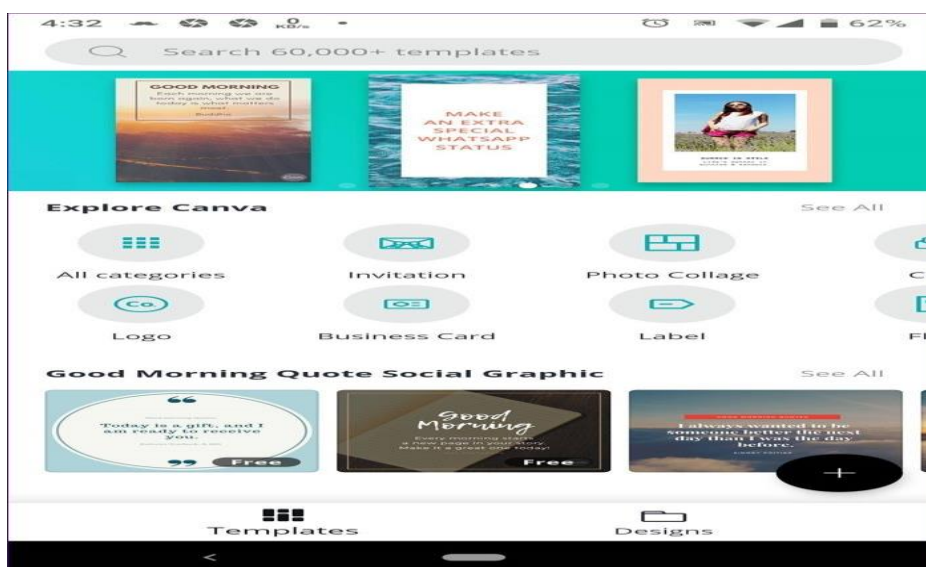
4:32 0 KB/s 62%

Search 60,000+ templates

GOOD MORNING
Each morning we are born again, what we do today is what matters most
Buddha

MAKE AN EXTRA SPECIAL WHATSAPP STATUS

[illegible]

Explore Canva See All

All categories
Invitation
Photo Collage
C
Logo
Business Card
Label
Fl

Good Morning Quote Social Graphic See All

“
Today is a gift, and I am ready to receive you.
”
Free

Good Morning
Every morning starts a new page in your story. Make it a great one today!
Free

I always wanted to be someone better the next day than I was the day before.

+

Templates
Designs

<